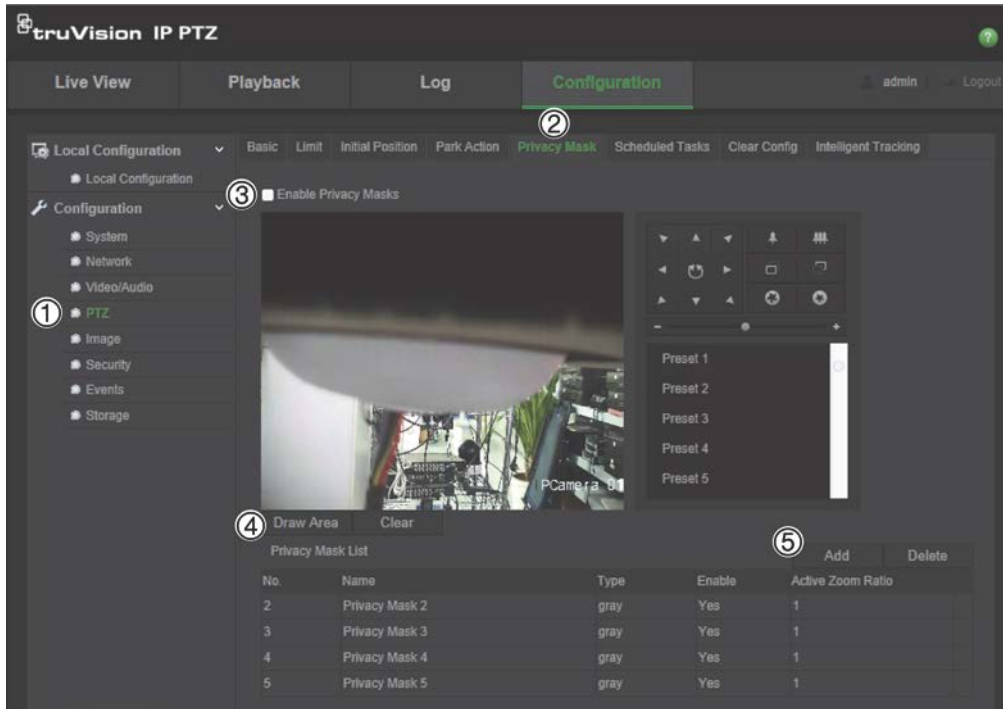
truVision IP PTZ

Live View Playback Log Configuration admin Logout

Local Configuration
Local Configuration
Configuration
System
Network
Video/Audio
① PTZ
Image
Security
Events
Storage

②
Basic Limit Initial Position Park Action Privacy Mask Scheduled Tasks Clear Config Intelligent Tracking

③ Enable Privacy Masks

PCamera 01

Preset 1
Preset 2
Preset 3
Preset 4
Preset 5

④ Draw Area Clear

Privacy Mask List

⑤ Add Delete

| No. | Name | Type | Enable | Active Zoom Ratio |
|---|---|---|---|---|
| 2 | Privacy Mask 2 | gray | Yes | 1 |
| 3 | Privacy Mask 3 | gray | Yes | 1 |
| 4 | Privacy Mask 4 | gray | Yes | 1 |
| 5 | Privacy Mask 5 | gray | Yes | 1 |